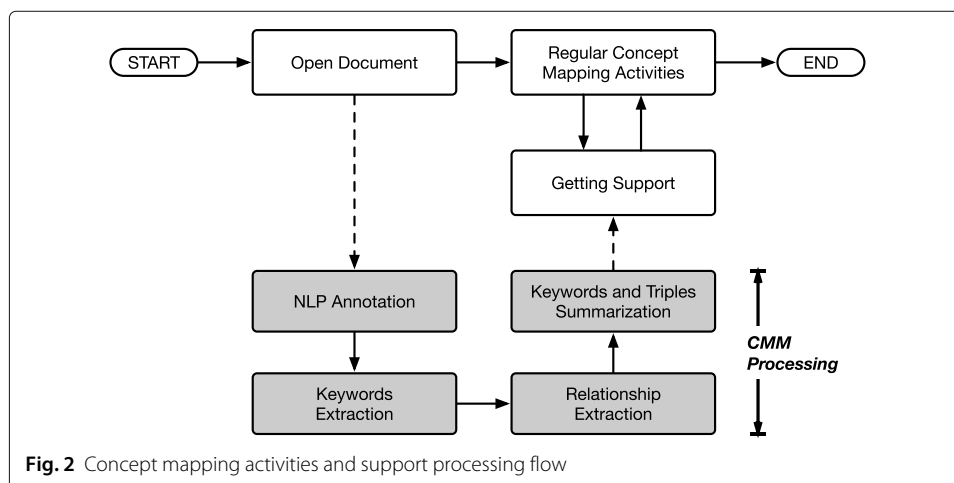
START

Open Document

Regular Concept Mapping Activities

END

Getting Support

NLP Annotation

Keywords and Triples Summarization

CMM Processing

Keywords Extraction

Relationship Extraction

**Fig. 2** Concept mapping activities and support processing flow